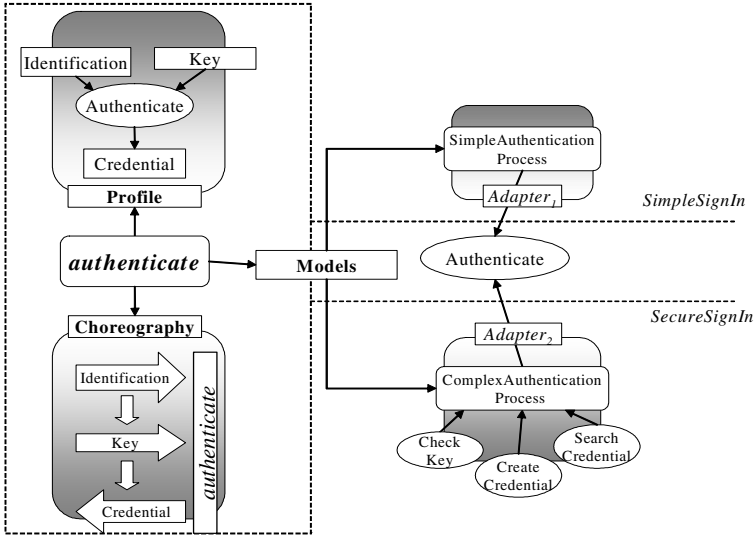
Identification
Key
Authenticate
Credential
Profile
authenticate
Choreography
Identification
Key
Credential
authenticate
Models
SimpleAuthentication Process
$Adapter_1$
SimpleSignIn
Authenticate
SecureSignIn
$Adapter_2$
ComplexAuthentication Process
Check Key
Create Credential
Search Credential